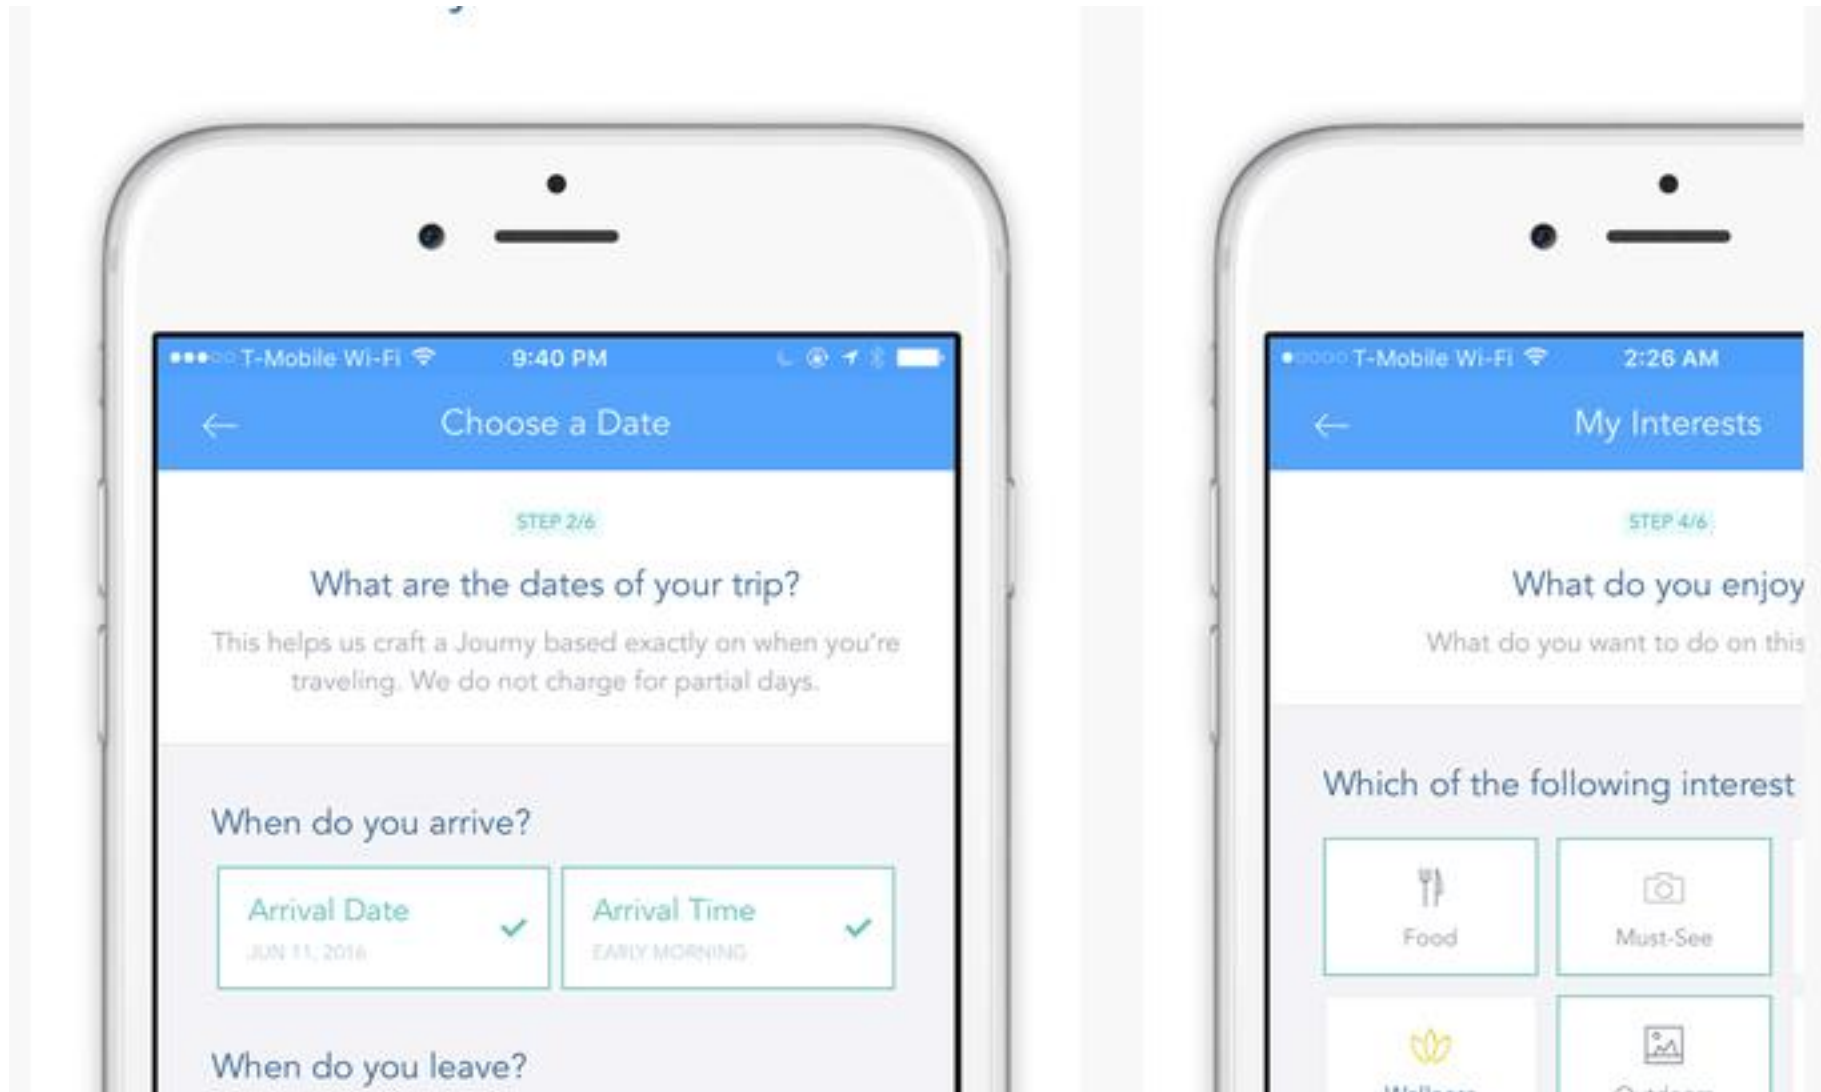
T-Mobile Wi-Fi 9:40 PM

Choose a Date

STEP 2/6

What are the dates of your trip?

This helps us craft a Journy based exactly on when you're traveling. We do not charge for partial days.

When do you arrive?

Arrival Date
JUN 11, 2016

Arrival Time
EARLY MORNING

When do you leave?

T-Mobile Wi-Fi 2:26 AM

My Interests

STEP 4/6

What do you enjoy

What do you want to do on this

Which of the following interest

Food

Must-See

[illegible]

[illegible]